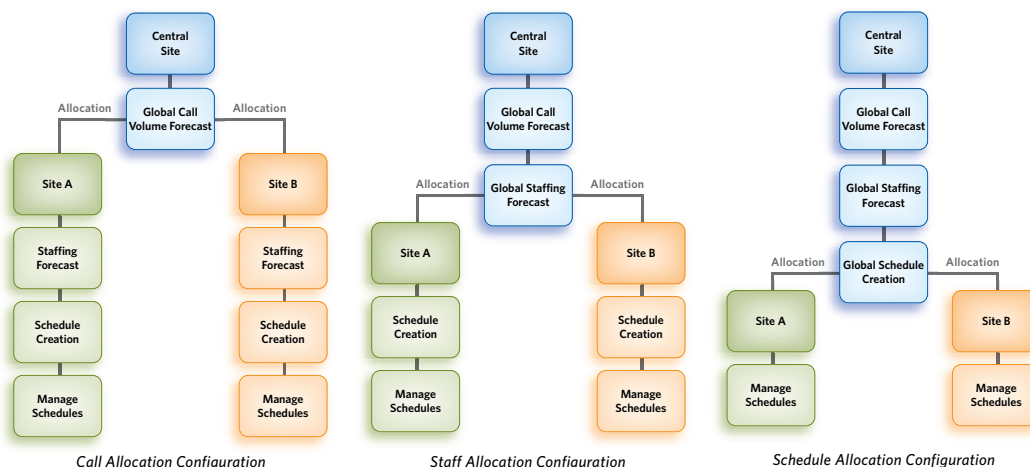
Central Site

Global Call Volume Forecast

Allocation

Allocation

Site A

Staffing Forecast

Schedule Creation

Manage Schedules

Site B

Staffing Forecast

Schedule Creation

Manage Schedules

Call Allocation Configuration

Central Site

Global Call Volume Forecast

Global Staffing Forecast

Allocation

Allocation

Site A

Schedule Creation

Manage Schedules

Site B

Schedule Creation

Manage Schedules

Staff Allocation Configuration

Central Site

Global Call Volume Forecast

Global Staffing Forecast

Global Schedule Creation

Allocation

Allocation

Site A

Manage Schedules

Site B

Manage Schedules

Schedule Allocation Configuration